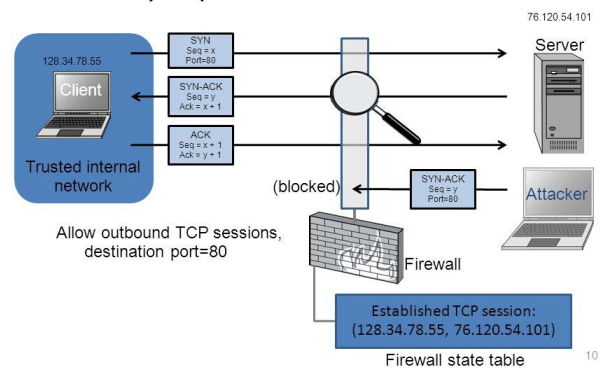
76.120.54.101

Server

128.34.78.55

Client

Trusted internal network

SYN
Seq = x
Port=80

SYN-ACK
Seq = y
Ack = x + 1

ACK
Seq = x + 1
Ack = y + 1

(blocked)

SYN-ACK
Seq = y
Port=80

Attacker

Allow outbound TCP sessions, destination port=80

Firewall

Established TCP session:
(128.34.78.55, 76.120.54.101)

Firewall state table

10